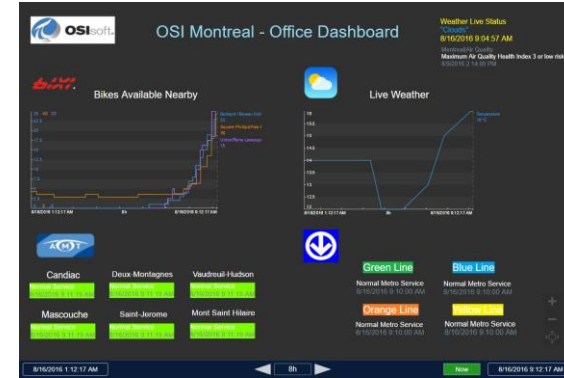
OSIsoft.

OSI Montreal - Office Dashboard

Weather Live Status
"Clouds"
8/16/2016 9:04:57 AM

MontrealAir Quality
Maximum Air Quality Health Index 3 or low risk
8/16/2016 2:14:00 PM

BIXI

Bikes Available Nearby

Live Weather

8/16/2016 1:12:17 AM
8h
8/16/2016 9:12:17 AM

8/16/2016 1:12:17 AM
8h
8/16/2016 9:12:17 AM

AMT

Candiac
Normal Service
8/16/2016 9:11:10 AM

Deux-Montagnes
Normal Service
8/16/2016 9:11:10 AM

Vaudreuil-Hudson
Normal Service
8/16/2016 9:11:10 AM

Mascouche
Normal Service
8/16/2016 9:11:10 AM

Saint-Jerome
Normal Service
8/16/2016 9:11:10 AM

Mont Saint Hilaire
Normal Service
8/16/2016 9:11:10 AM

Green Line
Normal Metro Service
8/16/2016 9:10:00 AM

Blue Line
Normal Metro Service
8/16/2016 9:10:00 AM

Orange Line
Normal Metro Service
8/16/2016 9:10:00 AM

Yellow Line
Normal Metro Service
8/16/2016 9:10:00 AM

8/16/2016 1:12:17 AM
8h
Now
8/16/2016 9:12:17 AM